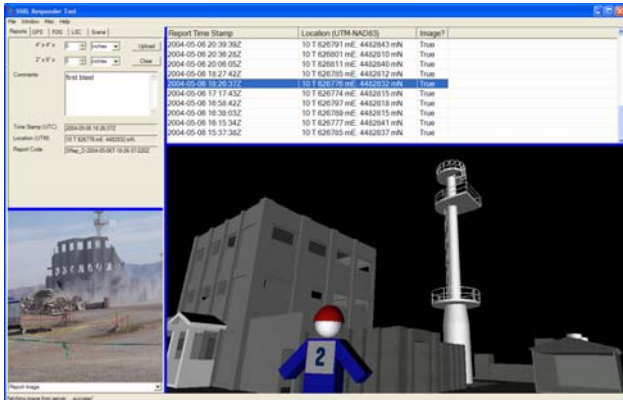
SSRL Responder Tool

File Window Files Help

Reports GPS FDG LSC Scene

4" x 4" s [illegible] inches Upload

2" x 4" s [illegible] inches Clear

Comments first blast

Time Stamp (UTC) 2004-05-06 18:26:37Z

Location (UTM) 10 T 626776 mE 4482832 mN

Report Code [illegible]

| Report Time Stamp | Location (UTM-NAD83) | Image? |
|---|---|---|
| 2004-05-06 20:39:39Z | 10 T 626791 mE 4482843 mN | True |
| 2004-05-06 20:38:26Z | 10 T 626801 mE 4482810 mN | True |
| 2004-05-06 20:06:05Z | 10 T 626811 mE 4482840 mN | True |
| 2004-05-06 18:27:42Z | 10 T 626785 mE 4482812 mN | True |
| 2004-05-06 18:26:37Z | 10 T 626776 mE 4482832 mN | True |
| 2004-05-06 17:17:43Z | 10 T 626774 mE 4482815 mN | True |
| 2004-05-06 16:58:42Z | 10 T 626797 mE 4482818 mN | True |
| 2004-05-06 16:38:03Z | 10 T 626789 mE 4482815 mN | True |
| 2004-05-06 16:15:34Z | 10 T 626777 mE 4482841 mN | True |
| 2004-05-06 15:37:38Z | 10 T 626785 mE 4482837 mN | True |

2

Report Image

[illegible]